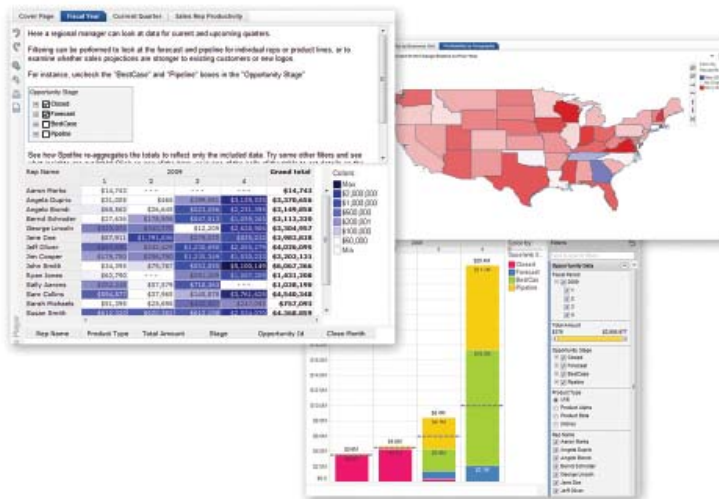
Cover Page | Fiscal Year | Current Quarter | Sales Rep Productivity

Here a regional manager can look at data for current and upcoming quarters.

Following can be performed to look at the forecast and pipeline for individual reps or product lines, or to examine whether sales projections are stronger to existing customers or new logos.

For instance, uncheck the "BestCase" and "Pipeline" boxes in the "Opportunity Stage"

Opportunity Stage
Closed
Forecast
BestCase
Pipeline

See how Spotfire re-aggregates the totals to reflect only the included data. Try some other filters and see

| Rep Name | 1 | 2 | 3 | 4 | Grand total |
|---|---|---|---|---|---|
| Aaron Marks | $14,743 | --- | --- | --- | $14,743 |
| Angela Duprie | $31,059 | $388 | | | $3,378,658 |
| Angelo Bondi | $68,983 | $26,648 | | | $3,149,854 |
| Bernd Schneider | $37,650 | | | | $3,113,328 |
| George Lincoln | | | $12,308 | | $3,304,857 |
| Jane Doe | $67,911 | | | | $2,982,818 |
| Jeff Oliver | | | | | $4,028,095 |
| Jim Cooper | | | | | $3,202,131 |
| John Smith | $34,393 | $79,787 | | | $6,067,368 |
| Ryan Jones | $63,782 | --- | | | $1,431,358 |
| Sally James | | $37,576 | | | $1,038,199 |
| Sam Collins | | $37,960 | | | $4,548,348 |
| Sarah Michaels | $51,390 | $25,698 | | | $757,093 |
| Susan Smith | | | | | $4,368,859 |

Colors
Max
$2,000,000
$1,800,000
$600,000
$300,000
$100,000
$60,000
Min

Rep Name | Product Type | Total Amount | Stage | Opportunity Id | Close Month

Closed
Forecast
BestCase
Pipeline

Filters
Opportunity Data
Fiscal Period
Total Amount
Opportunity Stage
Closed
Forecast
BestCase
Pipeline
Product Type
Product Name
Rep Name
Aaron Marks
Angela Duprie
Angelo Bondi
Bernd Schneider
George Lincoln
Jane Doe
Jeff Oliver